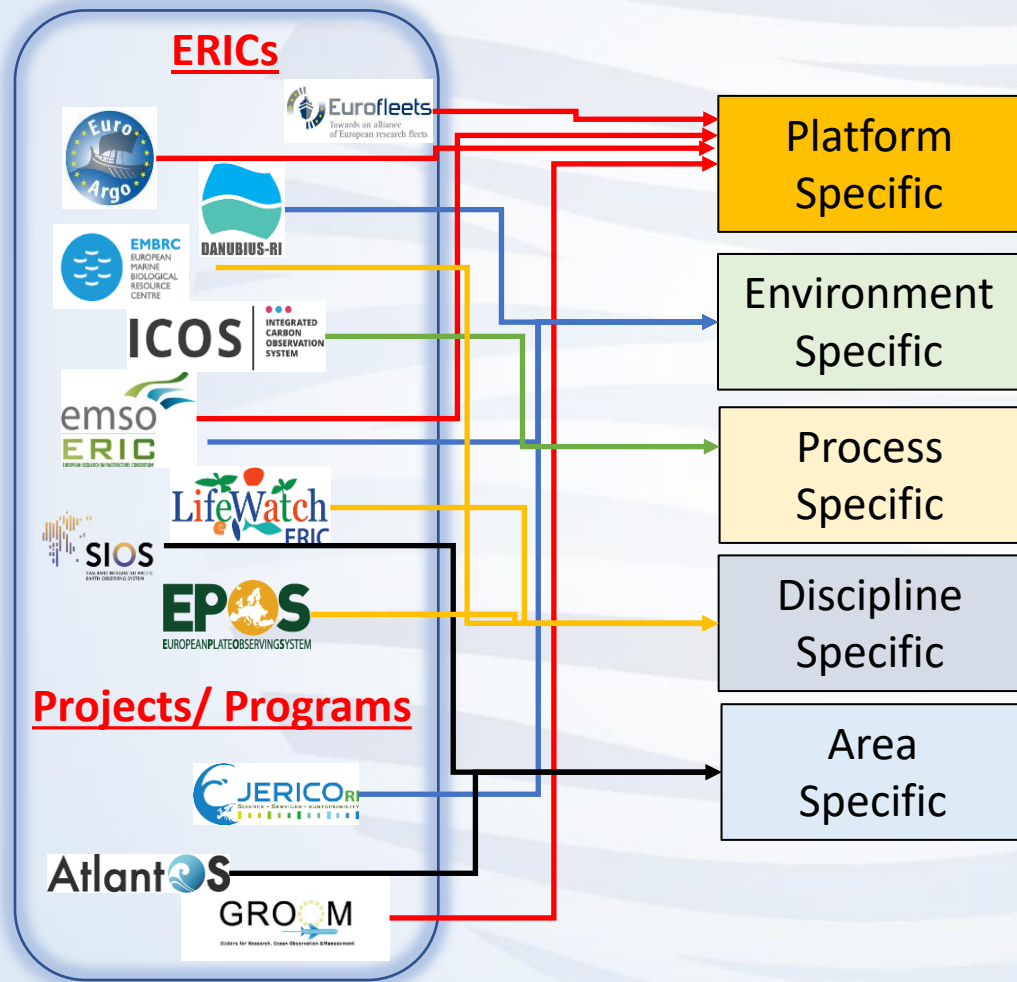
ERICs

Eurofleets
Towards an alliance of European research fleets

Euro Argo

DANUBIUS-RI

EMBRC
EUROPEAN MARINE BIOLOGICAL RESOURCE CENTRE

ICOS INTEGRATED CARBON OBSERVATION SYSTEM

emso ERIC
EUROPEAN RESEARCH INFRASTRUCTURE CONSORTIUM

LifeWatch ERIC

SIOS

EPOS
EUROPEANPLATEOBSERVINGSYSTEM

Projects/ Programs

JERICO RI
SCIENCE • SERVICES • SUSTAINABILITY

AtlantOS

GROOM
Gliders for Research, Ocean Observation & Management

Platform Specific

Environment Specific

Process Specific

Discipline Specific

Area Specific